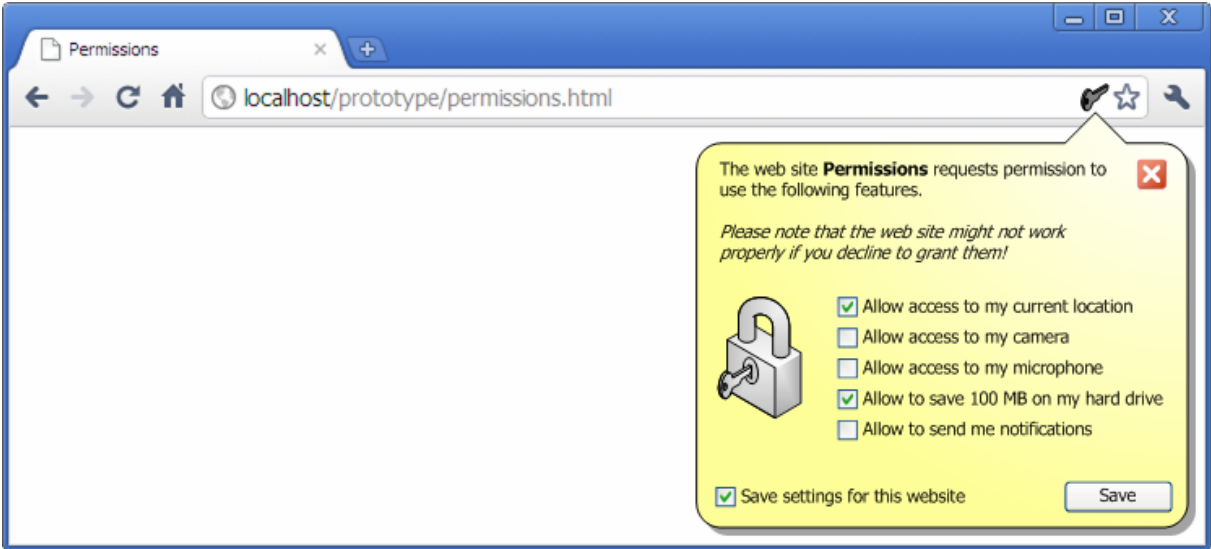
Permissions

localhost/prototype/permissions.html

The web site **Permissions** requests permission to use the following features.

*Please note that the web site might not work properly if you decline to grant them!*

☑ Allow access to my current location
☐ Allow access to my camera
☐ Allow access to my microphone
☑ Allow to save 100 MB on my hard drive
☐ Allow to send me notifications

☑ Save settings for this website

Save